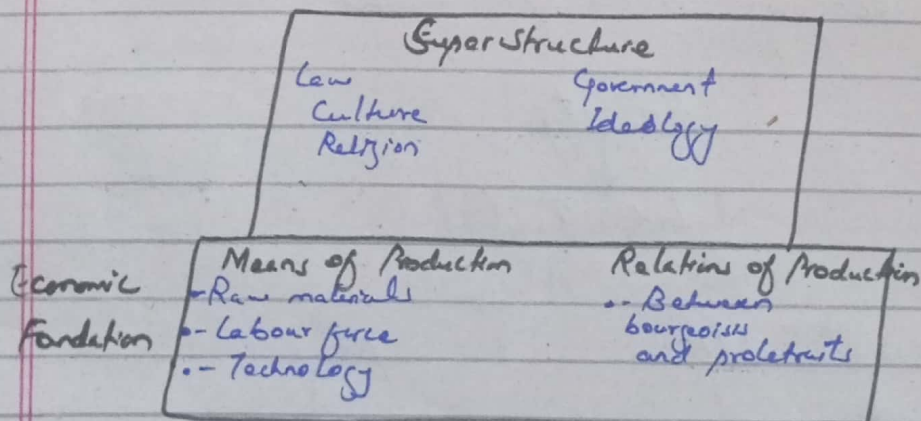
SuperStructure

Law
Culture
Religion

Government
Ideology

Economic Fondation

Means of Production
- Raw materials
- Labour force
- Technology

Relations of Production
- Between bourgeoisie and proletariats